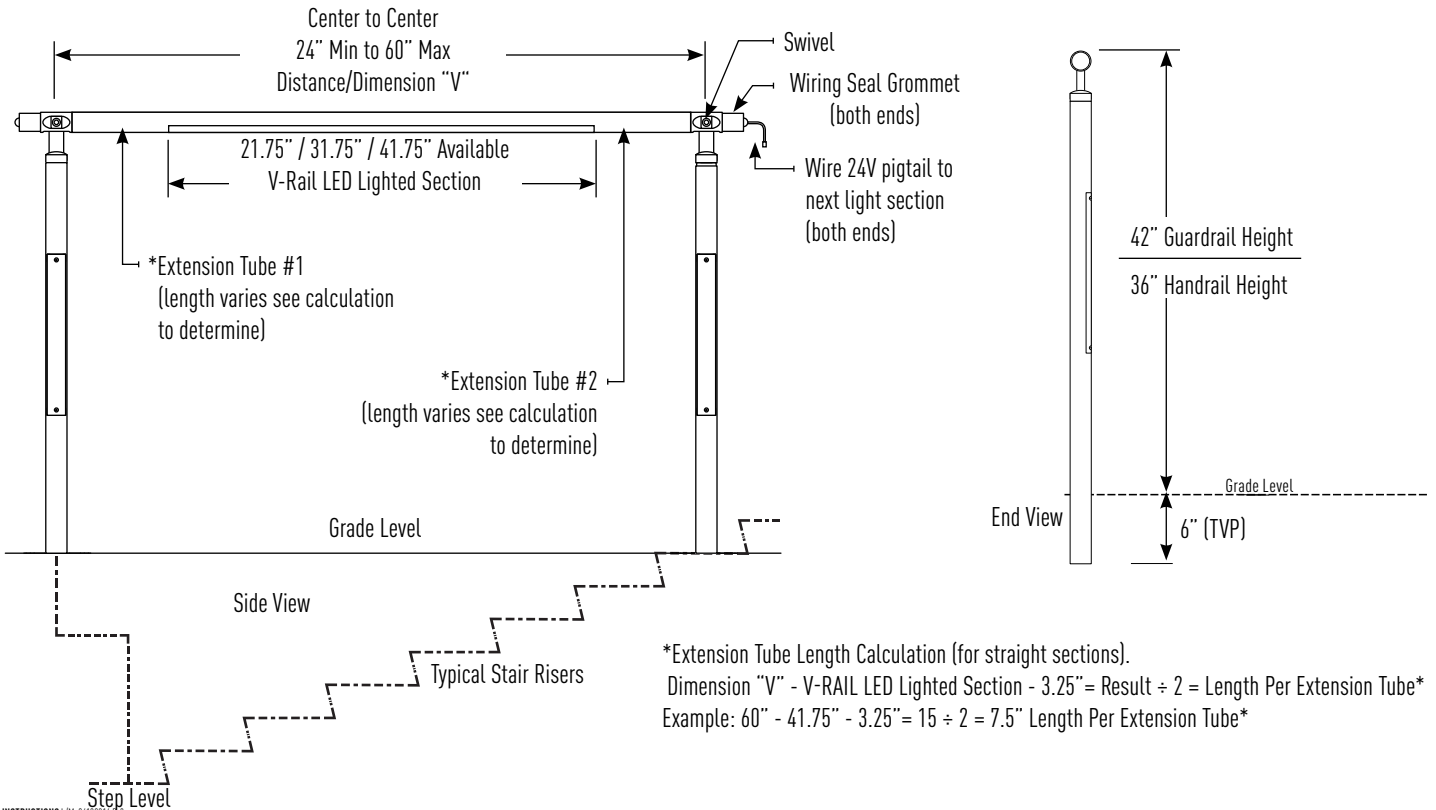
Center to Center
24" Min to 60" Max
Distance/Dimension "V"

Swivel

Wiring Seal Grommet (both ends)

21.75" / 31.75" / 41.75" Available
V-Rail LED Lighted Section

Wire 24V pigtail to next light section (both ends)

*Extension Tube #1 (length varies see calculation to determine)

*Extension Tube #2 (length varies see calculation to determine)

Grade Level

Side View

Typical Stair Risers

Step Level

42" Guardrail Height

36" Handrail Height

Grade Level

End View

6" (TVP)

*Extension Tube Length Calculation (for straight sections).
Dimension "V" - V-RAIL LED Lighted Section - 3.25"= Result ÷ 2 = Length Per Extension Tube*
Example: 60" - 41.75" - 3.25"= 15 ÷ 2 = 7.5" Length Per Extension Tube*

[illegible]